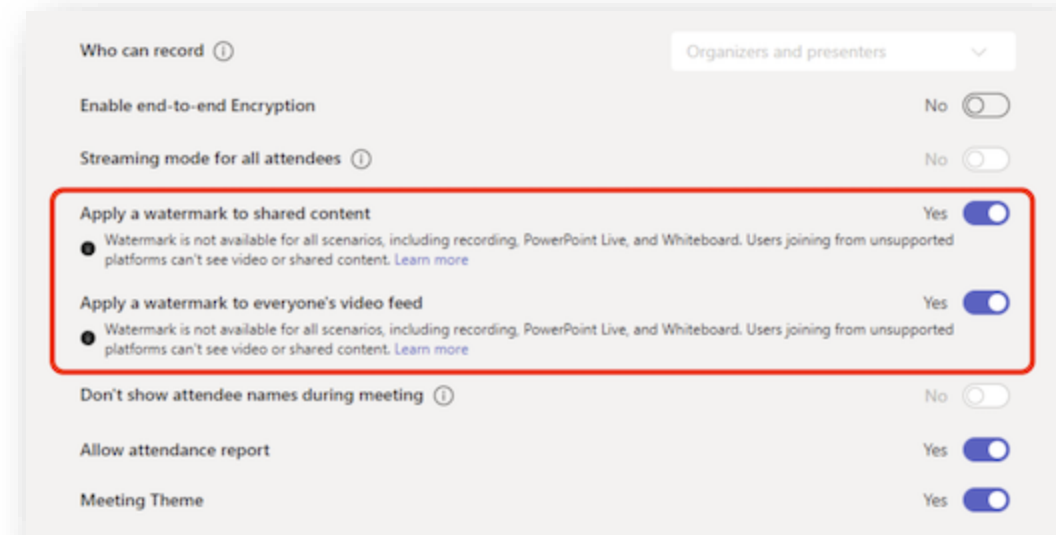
Who can record ⓘ

Organizers and presenters

Enable end-to-end Encryption

No

Streaming mode for all attendees ⓘ

No

Apply a watermark to shared content

Yes

Watermark is not available for all scenarios, including recording, PowerPoint Live, and Whiteboard. Users joining from unsupported platforms can't see video or shared content. Learn more

Apply a watermark to everyone's video feed

Yes

Watermark is not available for all scenarios, including recording, PowerPoint Live, and Whiteboard. Users joining from unsupported platforms can't see video or shared content. Learn more

Don't show attendee names during meeting ⓘ

No

Allow attendance report

Yes

Meeting Theme

Yes